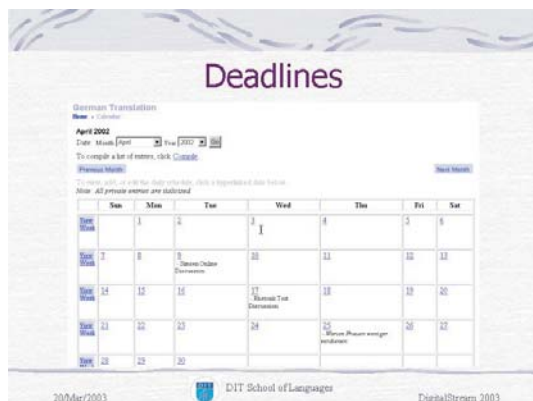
Deadlines

German Translation
Home › Calendar

April 2002
Date: Month April Year 2002 Go
To compile a list of entries, click Compile.

Previous Month

Next Month

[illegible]
Note: All private entries are italicised

| | Sun | Mon | Tue | Wed | Thu | Fri | Sat |
|---|---|---|---|---|---|---|---|
| View Week | | 1 | 2 | 3 | 4 | 5 | 6 |
| View Week | 7 | 8 | 9 Discuss Online Discussion | 10 | 11 | 12 | 13 |
| View Week | 14 | 15 | 16 | 17 Discuss Text Discussion | 18 | 19 | 20 |
| View Week | 21 | 22 | 23 | 24 | 25 Discuss Phrasen weniger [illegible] | 26 | 27 |
| View Week | 28 | 29 | 30 | | | | |

20/Mar/2003

DIT School of Languages

DigitalStream 2003